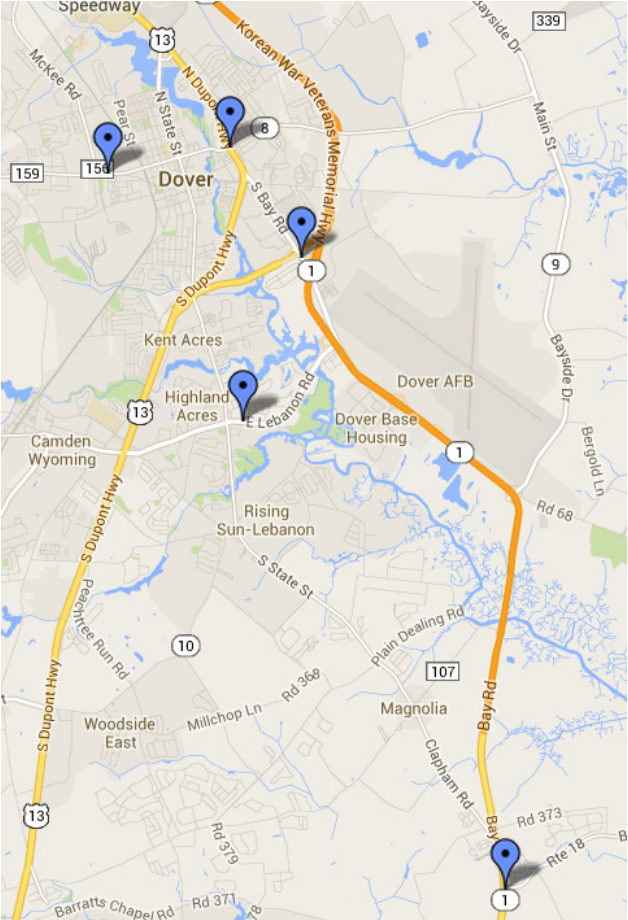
Speedway
13
339
Bayside Dr
Korean War Veterans Memorial Hwy
McKee Rd
Pear St
N State St
N Dupont Hwy
8
Main St
159
156
Dover
S Bay Rd
1
9
S Dupont Hwy
Kent Acres
Bayside Dr
Dover AFB
Highland Acres
13
E Lebanon Rd
Dover Base Housing
Bergold Ln
Camden Wyoming
1
Rd 68
S Dupont Hwy
Rising Sun-Lebanon
S State St
Peachtree Run Rd
Plain Dealing Rd
10
107
Rd 368
Woodside East
Millchop Ln
Magnolia
Bay Rd
S Dupont Hwy
Clapham Rd
13
Rd 373
Bay
Rte 18
Rd 379
1
Barratts Chapel Rd
Rd 371